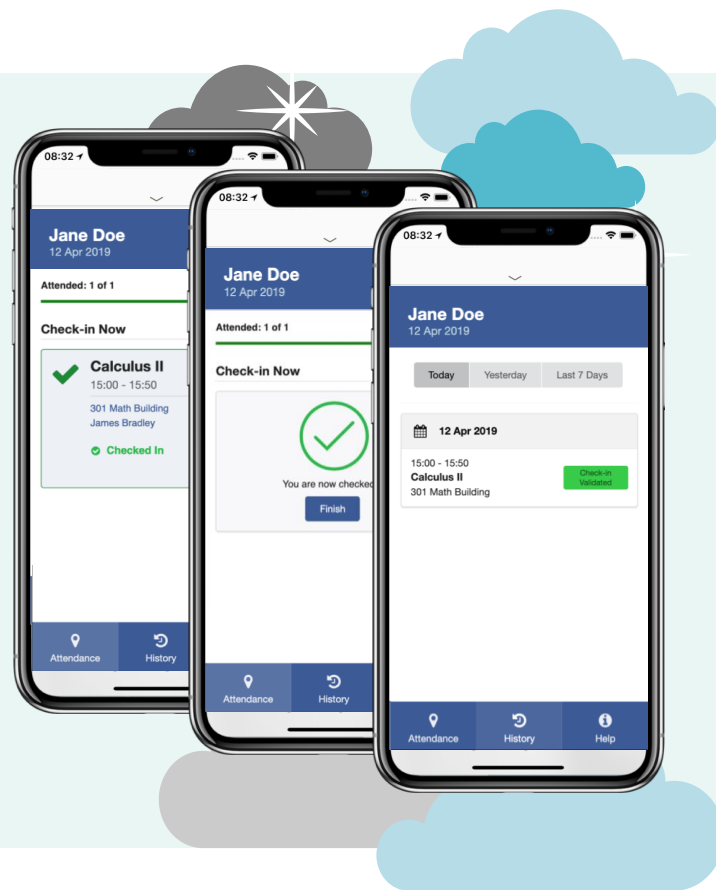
08:32

Jane Doe
12 Apr 2019

Attended: 1 of 1

Check-in Now

Calculus II
15:00 - 15:50
301 Math Building
James Bradley
Checked In

Attendance
History

08:32

Jane Doe
12 Apr 2019

Attended: 1 of 1

Check-in Now

You are now checked

Finish

Attendance
History

08:32

Jane Doe
12 Apr 2019

Today
Yesterday
Last 7 Days

12 Apr 2019

15:00 - 15:50
Calculus II
301 Math Building

Check-in Validated

Attendance
History
Help